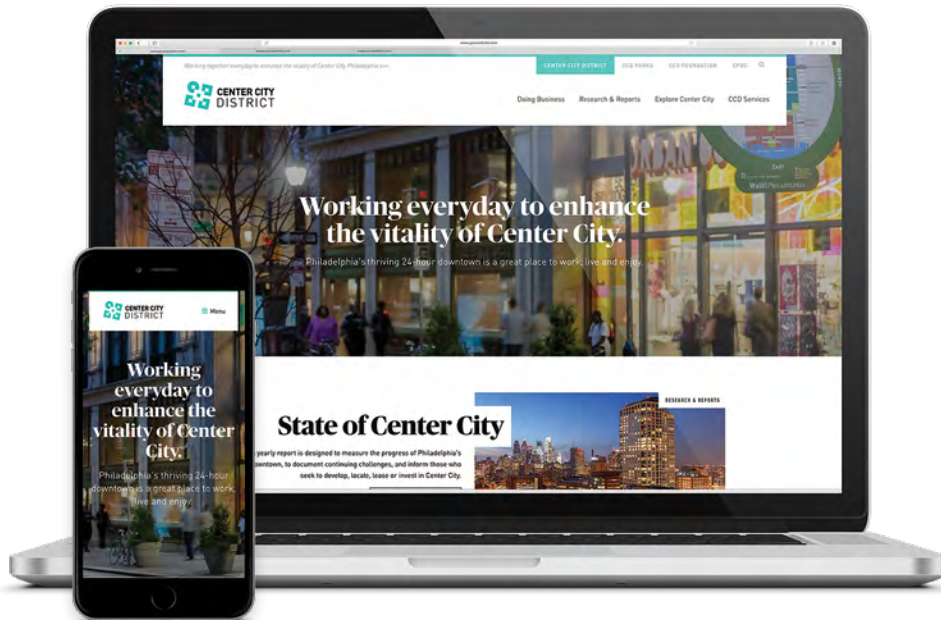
Working together everyday to enhance the vitality of Center City, Philadelphia >>>

CENTER CITY DISTRICT

CCD PARKS

CCD FOUNDATION

CPDC

CENTER CITY DISTRICT

Doing Business

Research & Reports

Explore Center City

CCD Services

Working everyday to enhance the vitality of Center City.

Philadelphia's thriving 24-hour downtown is a great place to work, live and enjoy.

RESEARCH & REPORTS

State of Center City

yearly report is designed to measure the progress of Philadelphia's downtown, to document continuing challenges, and inform those who seek to develop, locate, lease or invest in Center City.

CENTER CITY DISTRICT

Menu

Working everyday to enhance the vitality of Center City.

Philadelphia's thriving 24-hour downtown is a great place to work, live and enjoy.